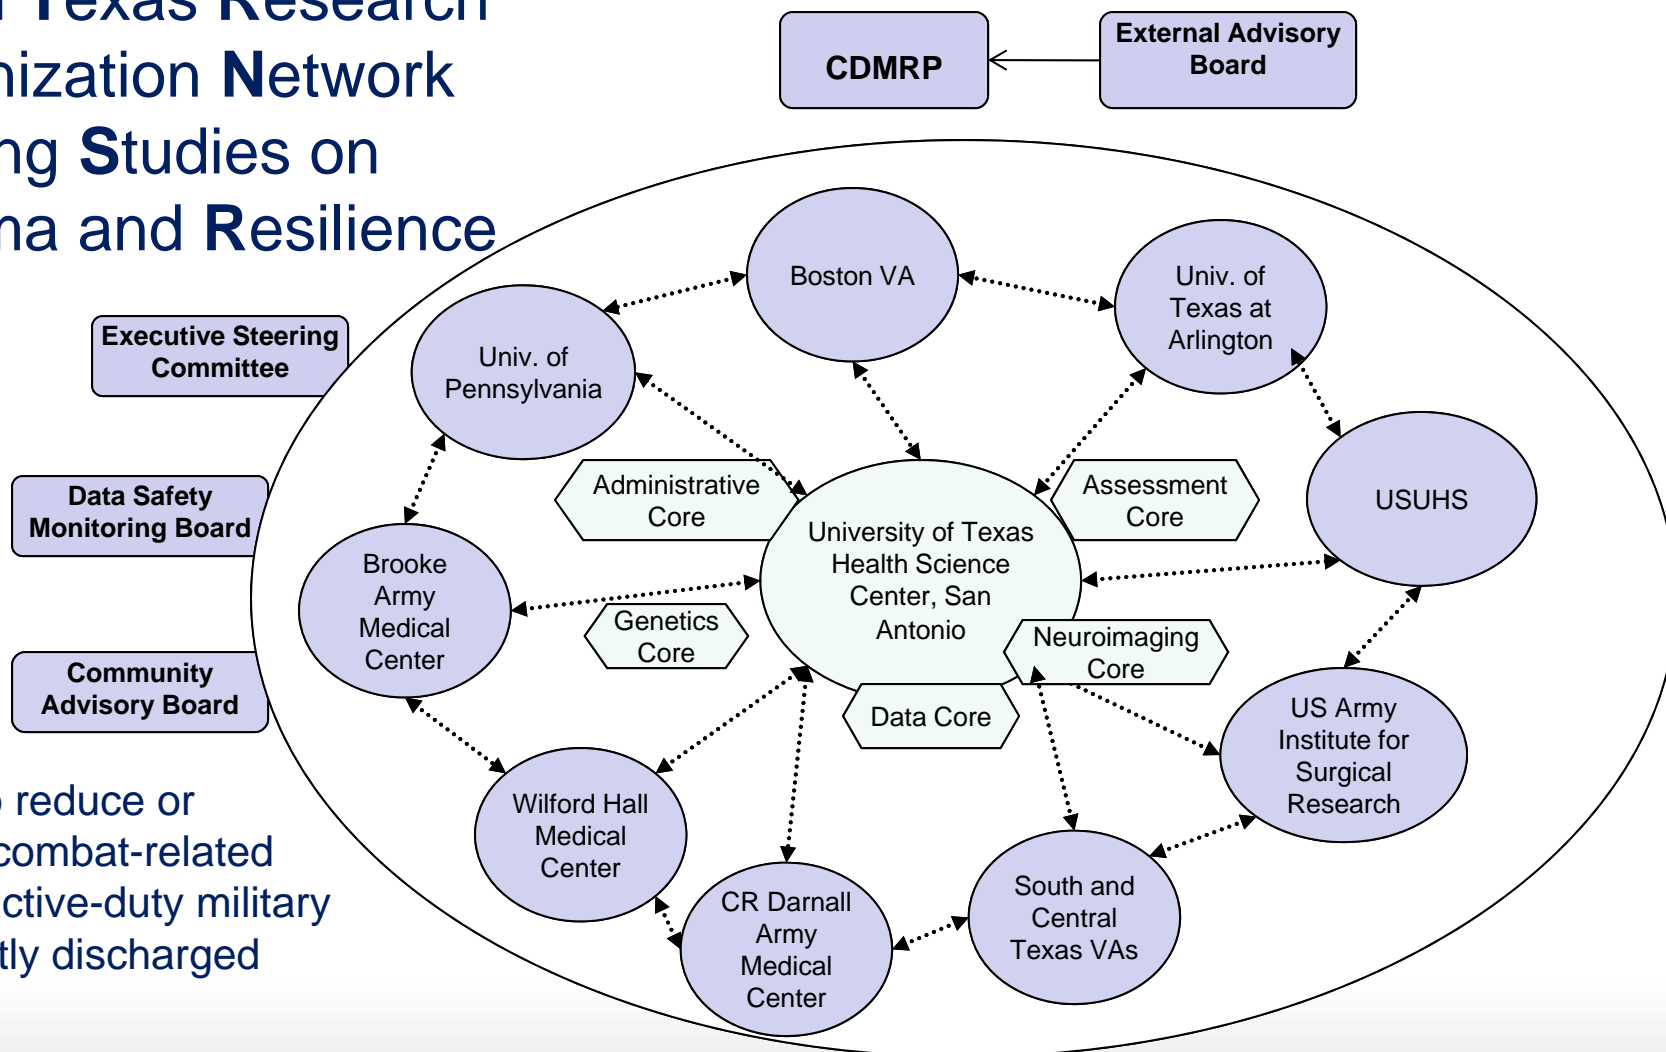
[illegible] Texas Research
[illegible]nization Network
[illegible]ng Studies on
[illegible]na and Resilience

CDMRP

External Advisory Board

Executive Steering Committee

Data Safety Monitoring Board

Community Advisory Board

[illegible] reduce or
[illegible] combat-related
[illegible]ctive-duty military
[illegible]tly discharged

Boston VA

Univ. of Texas at Arlington

Univ. of Pennsylvania

USUHS

Administrative Core

University of Texas Health Science Center, San Antonio

Assessment Core

Brooke Army Medical Center

Genetics Core

Neuroimaging Core

Data Core

US Army Institute for Surgical Research

Wilford Hall Medical Center

CR Darnall Army Medical Center

South and Central Texas VAs